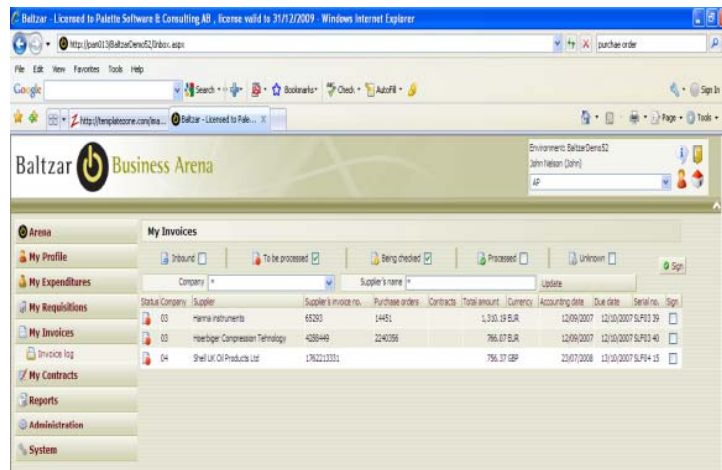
Baltzar - Licensed to Palette Software & Consulting AB , license valid to 31/12/2009 - Windows Internet Explorer

http://pan013/BaltzarDemo52/Inbox.aspx

purchae order

File Edit View Favorites Tools Help

Google

Search · Bookmarks · Check · AutoFill ·

Sign In

http://templatezone.com/ea... Baltzar - Licensed to Pale... X

Page · Tools ·

Baltzar Business Arena

Environment: BaltzarDemo52
John Nelson (John)
AP

Arena
My Profile
My Expenditures
My Requisitions
My Invoices
Invoice log
My Contracts
Reports
Administration
System

My Invoices

Inbound | To be processed | Being checked | Processed | Unknown

Company * | Supplier's name * | Update | Sign

| Status | Company | Supplier | Supplier's invoice no. | Purchase orders | Contracts | Total amount | Currency | Accounting date | Due date | Serial no. | Sign |
|---|---|---|---|---|---|---|---|---|---|---|---|
| | 03 | Hanna instruments | 65293 | 14451 | | 1,310.19 | EUR | 12/09/2007 | 12/10/2007 | SLF03 39 | |
| | 03 | Hoerbiger Compression Tehnology | 4286449 | 2240356 | | 766.07 | EUR | 12/09/2007 | 12/10/2007 | SLF03 40 | |
| | 04 | Shell UK Oil Products Ltd | 1762213331 | | | 756.37 | GBP | 23/07/2008 | 13/10/2007 | SLF04 15 | |